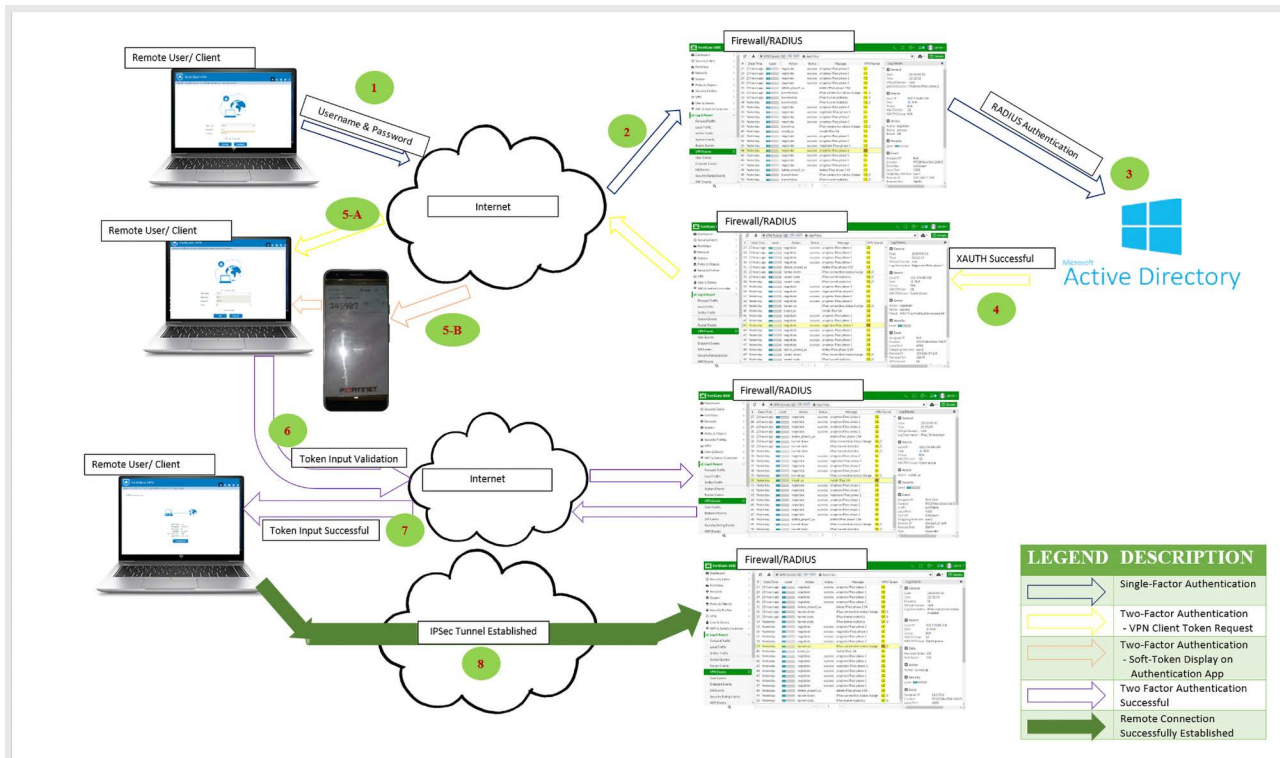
Remote User/ Client

1

Username & Password

Firewall/RADIUS

2

RADIUS Authentication

3

Internet

Remote User/ Client

5-A

Firewall/RADIUS

XAUTH Successful

Microsoft Active Directory

4

5-B

FORTINET

Firewall/RADIUS

6

Token Input Validation

Internet

Remote User/ Client

Token Input Successful

7

Firewall/RADIUS

IPSec Tunnel Established

8

| LEGEND | DESCRIPTION |
|---|---|
| | Single-Factor Authentication |
| | Two-Factor Authentication - VPN Client Token Request |
| | Two-Factor Authentication - Soft-Token Display on Authentication App |
| | Two Factor Authentication Successful |
| | Remote Connection Successfully Established |